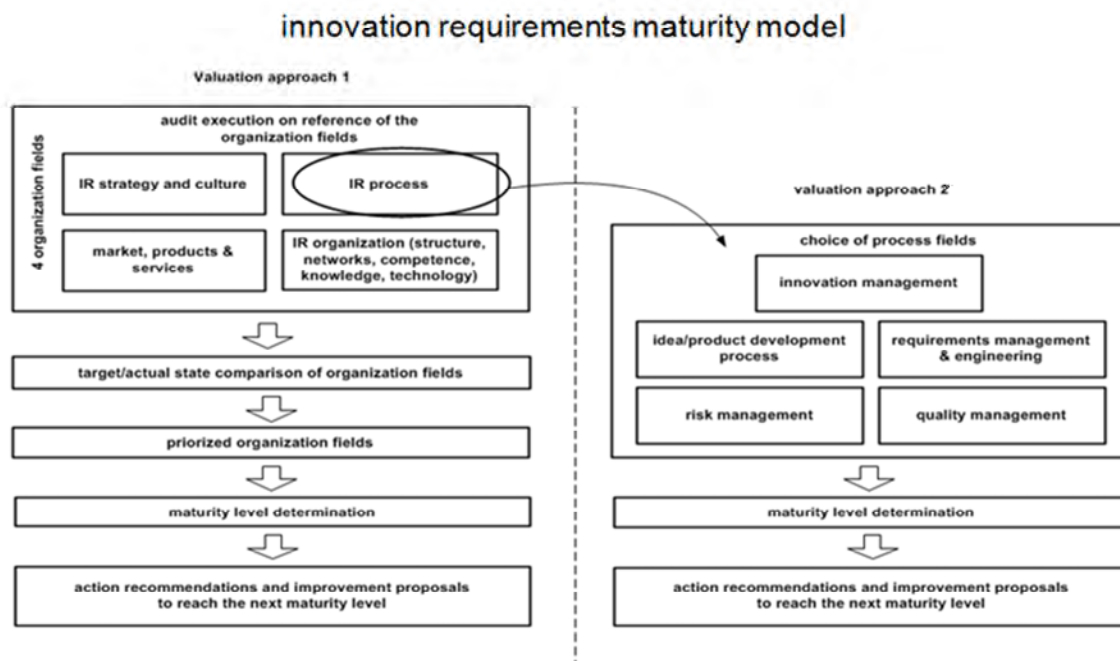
innovation requirements maturity model

Valuation approach 1

audit execution on reference of the organization fields

4 organization fields

IR strategy and culture

IR process

market, products & services

IR organization (structure, networks, competence, knowledge, technology)

target/actual state comparison of organization fields

priorized organization fields

maturity level determination

action recommendations and improvement proposals to reach the next maturity level

valuation approach 2

choice of process fields

innovation management

idea/product development process

requirements management & engineering

risk management

quality management

maturity level determination

action recommendations and improvement proposals to reach the next maturity level